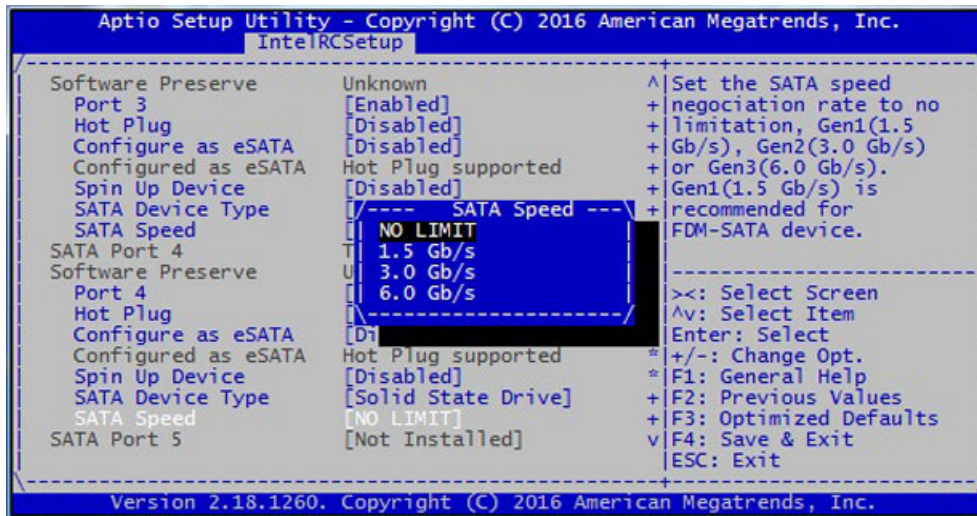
Aptio Setup Utility - Copyright (C) 2016 American Megatrends, Inc.
IntelRCSetup

| Software Preserve | Unknown |
|---|---|
| Port 3 | [Enabled] |
| Hot Plug | [Disabled] |
| Configure as eSATA | [Disabled] |
| Configured as eSATA | Hot Plug supported |
| Spin Up Device | [Disabled] |
| SATA Device Type | [ |
| SATA Speed | [ |
| SATA Port 4 | T |
| Software Preserve | U |
| Port 4 | [ |
| Hot Plug | [ |
| Configure as eSATA | [Di |
| Configured as eSATA | Hot Plug supported |
| Spin Up Device | [Disabled] |
| SATA Device Type | [Solid State Drive] |
| SATA Speed | [NO LIMIT] |
| SATA Port 5 | [Not Installed] |

SATA Speed
NO LIMIT
1.5 Gb/s
3.0 Gb/s
6.0 Gb/s

Set the SATA speed negociation rate to no limitation, Gen1(1.5 Gb/s), Gen2(3.0 Gb/s) or Gen3(6.0 Gb/s). Gen1(1.5 Gb/s) is recommended for FDM-SATA device.

><: Select Screen
^v: Select Item
Enter: Select
+/-: Change Opt.
F1: General Help
F2: Previous Values
F3: Optimized Defaults
F4: Save & Exit
ESC: Exit

Version 2.18.1260. Copyright (C) 2016 American Megatrends, Inc.